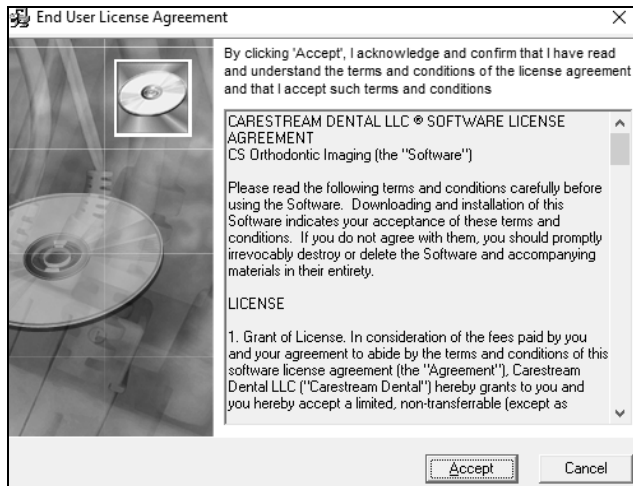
End User License Agreement

By clicking 'Accept', I acknowledge and confirm that I have read and understand the terms and conditions of the license agreement and that I accept such terms and conditions

CARESTREAM DENTAL LLC ® SOFTWARE LICENSE AGREEMENT
CS Orthodontic Imaging (the "Software")

Please read the following terms and conditions carefully before using the Software. Downloading and installation of this Software indicates your acceptance of these terms and conditions. If you do not agree with them, you should promptly irrevocably destroy or delete the Software and accompanying materials in their entirety.

LICENSE

1. Grant of License. In consideration of the fees paid by you and your agreement to abide by the terms and conditions of this software license agreement (the "Agreement"), Carestream Dental LLC ("Carestream Dental") hereby grants to you and you hereby accept a limited, non-transferrable (except as

Accept Cancel